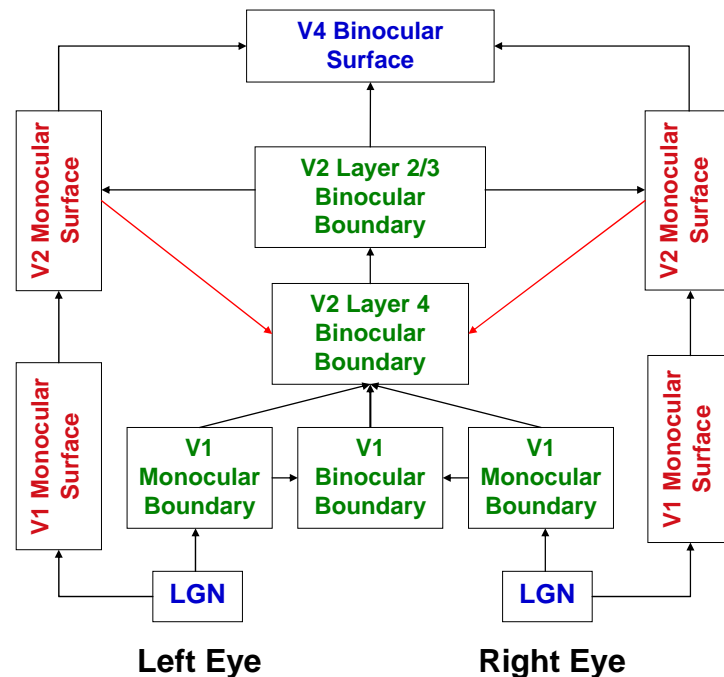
V4 Binocular Surface

V2 Monocular Surface

V2 Layer 2/3 Binocular Boundary

V2 Monocular Surface

V2 Layer 4 Binocular Boundary

V1 Monocular Surface

V1 Monocular Boundary

V1 Binocular Boundary

V1 Monocular Boundary

V1 Monocular Surface

LGN

LGN

Left Eye

Right Eye